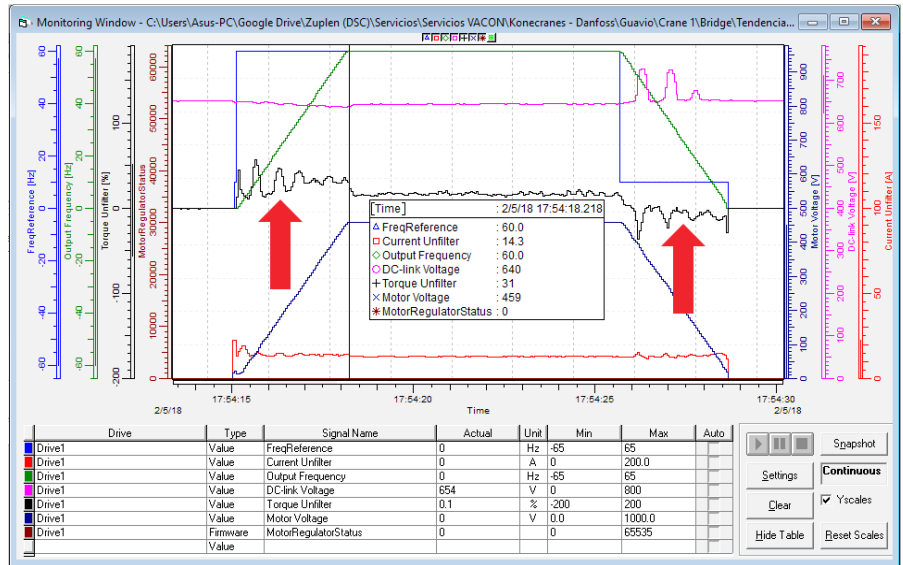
Monitoring Window - C:\Users\Asus-PC\Google Drive\Zuplen (DSC)\Servicios\Servicios VACON\Konecranes - Danfoss\Guavio\Crane 1\Bridge\Tendencia...

FreqReference [Hz]
Output Frequency [Hz]
Torque Unfilter [%]
MotorRegulatorStatus
Motor Voltage [V]
DC-link Voltage [V]
Current Unfilter [A]

60 40 20 0 -20 -40 -60
60 40 20 0 -20 -40 -60
100 0 -100 -200
60000 50000 40000 30000 20000 10000 0
900 800 700 600 500 400 300 200 100 0
150 100 50 0

[Time] : 2/5/18 17:54:18.218
FreqReference : 60.0
Current Unfilter : 14.3
Output Frequency : 60.0
DC-link Voltage : 640
Torque Unfilter : 31
Motor Voltage : 459
MotorRegulatorStatus : 0

2/5/18 17:54:15 17:54:20 17:54:25 17:54:30 2/5/18
Time

| | Drive | Type | Signal Name | Actual | Unit | Min | Max | Auto |
|---|---|---|---|---|---|---|---|---|
| | Drive1 | Value | FreqReference | 0 | Hz | -65 | 65 | |
| | Drive1 | Value | Current Unfilter | 0 | A | 0 | 200.0 | |
| | Drive1 | Value | Output Frequency | 0 | Hz | -65 | 65 | |
| | Drive1 | Value | DC-link Voltage | 654 | V | 0 | 800 | |
| | Drive1 | Value | Torque Unfilter | 0.1 | % | -200 | 200 | |
| | Drive1 | Value | Motor Voltage | 0 | V | 0.0 | 1000.0 | |
| | Drive1 | Firmware | MotorRegulatorStatus | 0 | | 0 | 65535 | |
| | | Value | | | | | | |

Snapshot
Settings
Continuous
Clear
Yscales
Hide Table
Reset Scales